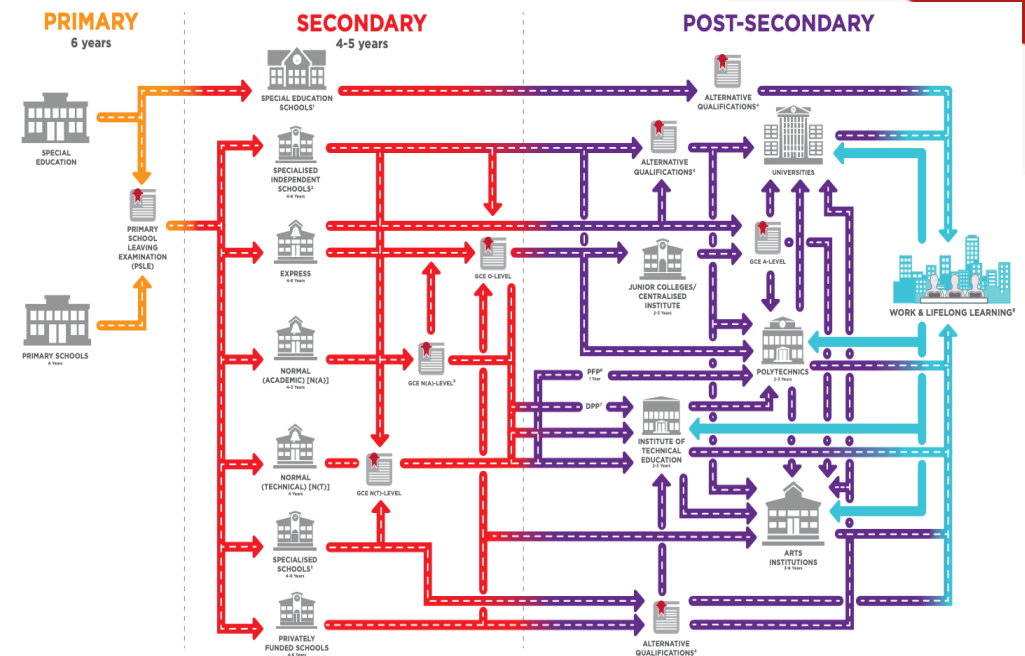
PRIMARY
6 years

SECONDARY
4-5 years

POST-SECONDARY

SPECIAL EDUCATION

PRIMARY SCHOOLS
6 Years

PRIMARY SCHOOL LEAVING EXAMINATION (PSLE)

SPECIAL EDUCATION SCHOOLS¹

SPECIALISED INDEPENDENT SCHOOLS²
4-6 Years

EXPRESS
4-6 Years

NORMAL (ACADEMIC) [N(A)]
4-5 Years

NORMAL (TECHNICAL) [N(T)]
4 Years

SPECIALISED SCHOOLS³
4-6 Years

PRIVATELY FUNDED SCHOOLS
4-6 Years

GCE O-LEVEL

GCE N(A)-LEVEL⁵

GCE N(T)-LEVEL

ALTERNATIVE QUALIFICATIONS⁴

ALTERNATIVE QUALIFICATIONS⁴

ALTERNATIVE QUALIFICATIONS⁴

JUNIOR COLLEGES/ CENTRALISED INSTITUTE
2-3 Years

GCE A-LEVEL

UNIVERSITIES

POLYTECHNICS
2-3 Years

PFP⁶
1 Year

DPP⁷

INSTITUTE OF TECHNICAL EDUCATION
2-3 Years

ARTS INSTITUTIONS
3-6 Years

WORK & LIFELONG LEARNING⁸